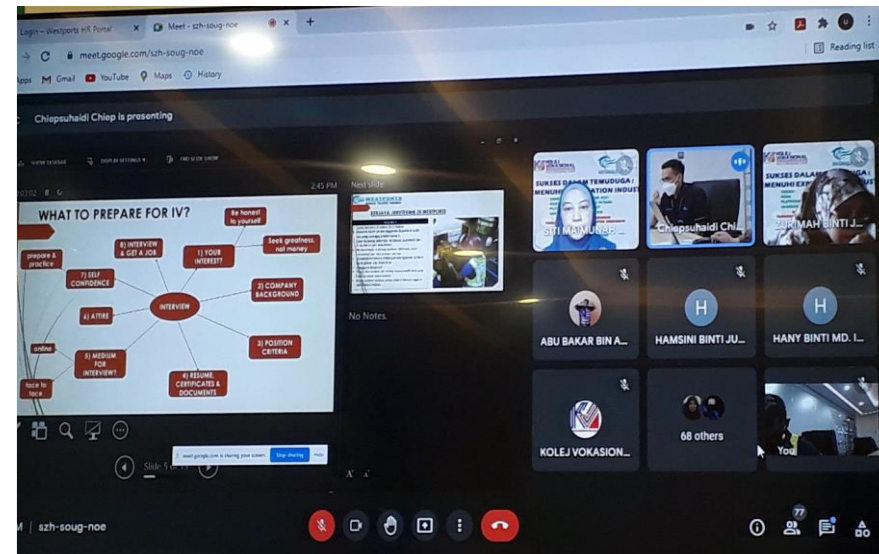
Login – Westports HR Portal
Meet - szh-soug-noe
meet.google.com/szh-soug-noe
Apps Gmail YouTube Maps History
Reading list

Chiepsuhaidi Chiep is presenting

SHOW TASKBAR DISPLAY SETTINGS END SLIDE SHOW

2:45 PM

WHAT TO PREPARE FOR IV?

Be honest to yourself

Seek greatness, not money

prepare & practice

8) INTERVIEW & GET A JOB

1) YOUR INTEREST?

7) SELF CONFIDENCE

2) COMPANY BACKGROUND

6) ATTIRE

INTERVIEW

online

5) MEDIUM FOR INTERVIEW?

3) POSITION CRITERIA

face to face

4) RESUME, CERTIFICATES & DOCUMENTS

Next slide

No Notes.

Slide 5 of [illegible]

meet.google.com is sharing your screen. Stop sharing Hide

SITI MAIMUNAH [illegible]

Chiepsuhaidi Chi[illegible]

ZURIMAH BINTI J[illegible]

ABU BAKAR BIN A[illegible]

HAMSINI BINTI JU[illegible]

HANY BINTI MD. I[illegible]

KOLEJ VOKASION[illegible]

68 others

You

szh-soug-noe

77